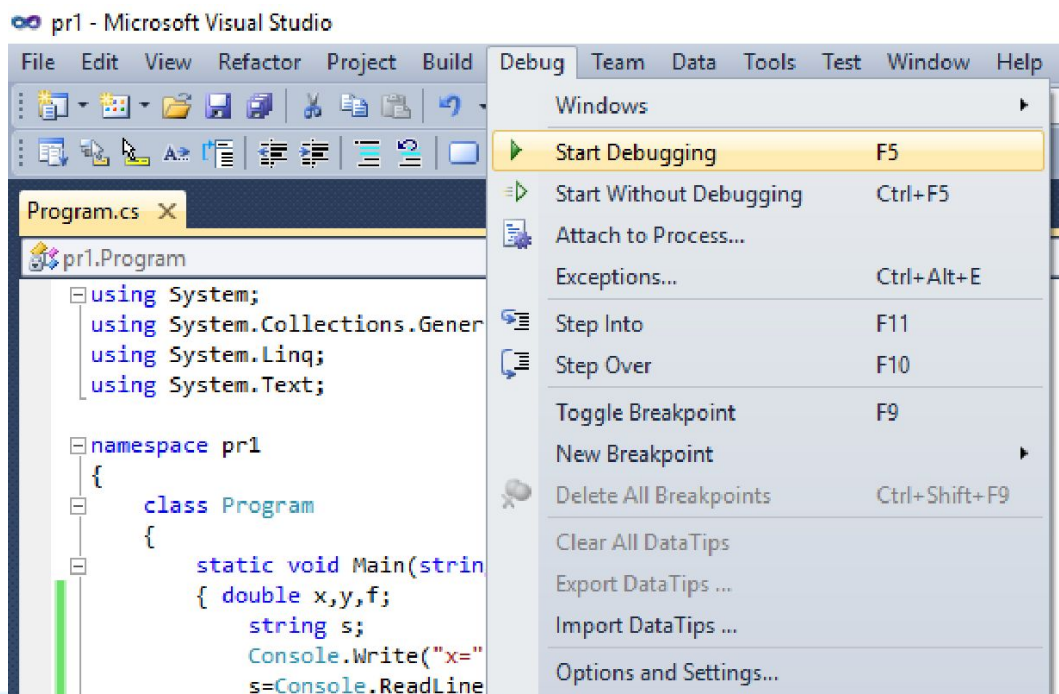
pr1 - Microsoft Visual Studio

File Edit View Refactor Project Build Debug Team Data Tools Test Window Help

Program.cs ✕

pr1.Program

using System;
using System.Collections.Gener
using System.Linq;
using System.Text;

namespace pr1
{
class Program
{
static void Main(strin
{ double x,y,f;
string s;
Console.Write("x="
s=Console.ReadLine

Windows
Start Debugging F5
Start Without Debugging Ctrl+F5
Attach to Process...
Exceptions... Ctrl+Alt+E
Step Into F11
Step Over F10
Toggle Breakpoint F9
New Breakpoint
Delete All Breakpoints Ctrl+Shift+F9
Clear All DataTips
Export DataTips ...
Import DataTips ...
Options and Settings...